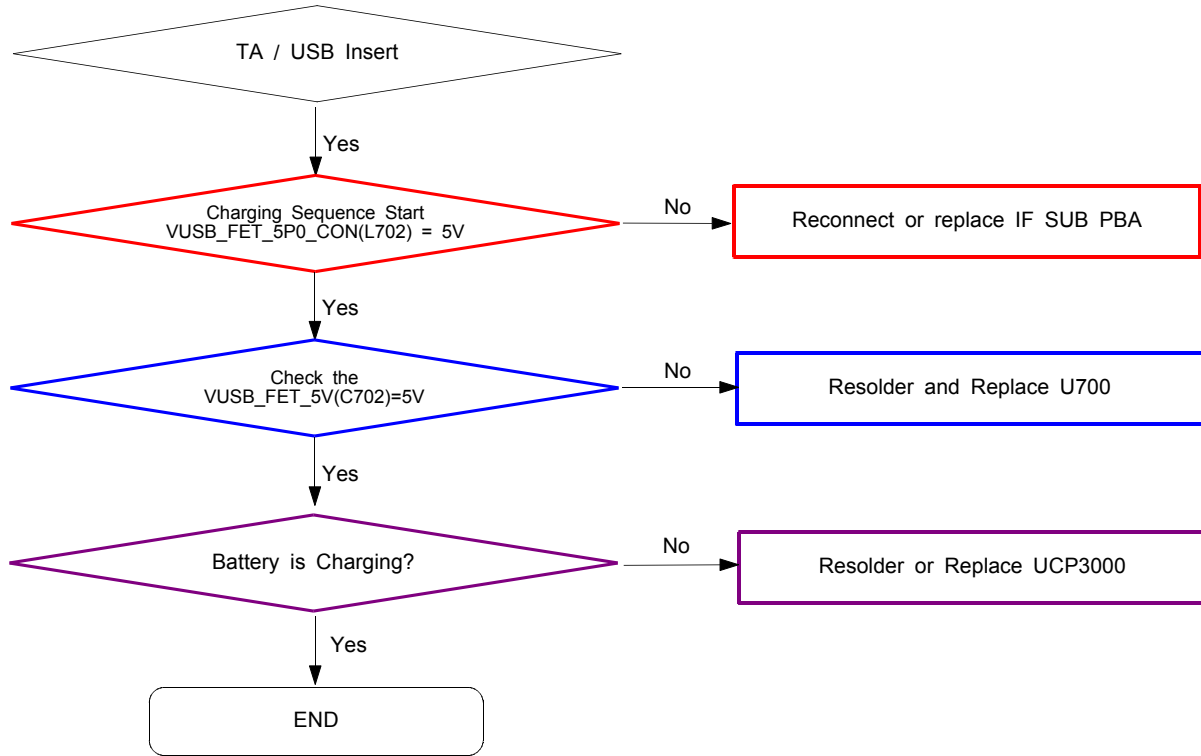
TA / USB Insert

Yes

Charging Sequence Start
VUSB_FET_5P0_CON(L702) = 5V

No

Reconnect or replace IF SUB PBA

Yes

Check the
VUSB_FET_5V(C702)=5V

No

Resolder and Replace U700

Yes

Battery is Charging?

No

Resolder or Replace UCP3000

Yes

END